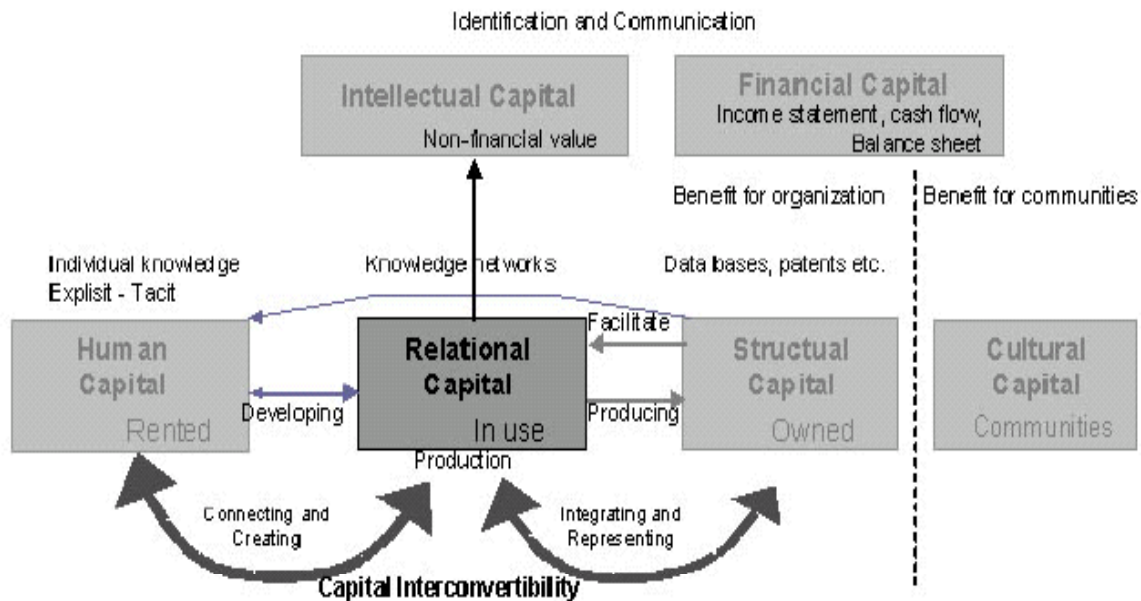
Identification and Communication

Intellectual Capital
Non-financial value

Financial Capital
Income statement, cash flow, Balance sheet

Benefit for organization

Benefit for communities

Individual knowledge
Explisit - Tacit

Knowledge networks

Data bases, patents etc.

Facilitate

Human Capital
Rented

Developing

Relational Capital
In use

Producing

Structual Capital
Owned

Cultural Capital
Communities

Production

Connecting and Creating

Integrating and Representing

Capital Interconvertibility